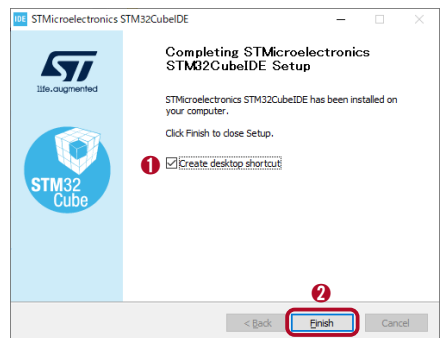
IDE STMicroelectronics STM32CubeIDE

life.augmented

STM32 Cube

Completing STMicroelectronics STM32CubeIDE Setup

STMicroelectronics STM32CubeIDE has been installed on your computer.

Click Finish to close Setup.

❶ ☑ Create desktop shortcut

❷

< Back | Finish | Cancel